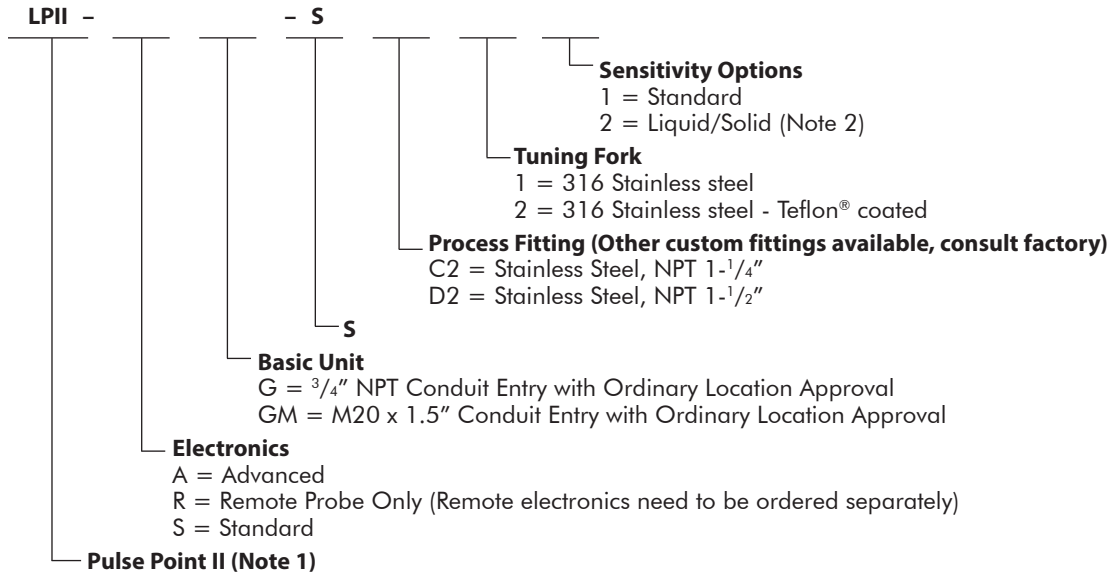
LPII – – S

Sensitivity Options
1 = Standard
2 = Liquid/Solid (Note 2)

Tuning Fork
1 = 316 Stainless steel
2 = 316 Stainless steel - Teflon® coated

Process Fitting (Other custom fittings available, consult factory)
C2 = Stainless Steel, NPT 1-$^1/_4$″
D2 = Stainless Steel, NPT 1-$^1/_2$″

S

Basic Unit
G = $^3/_4$″ NPT Conduit Entry with Ordinary Location Approval
GM = M20 x 1.5″ Conduit Entry with Ordinary Location Approval

Electronics
A = Advanced
R = Remote Probe Only (Remote electronics need to be ordered separately)
S = Standard

Pulse Point II (Note 1)